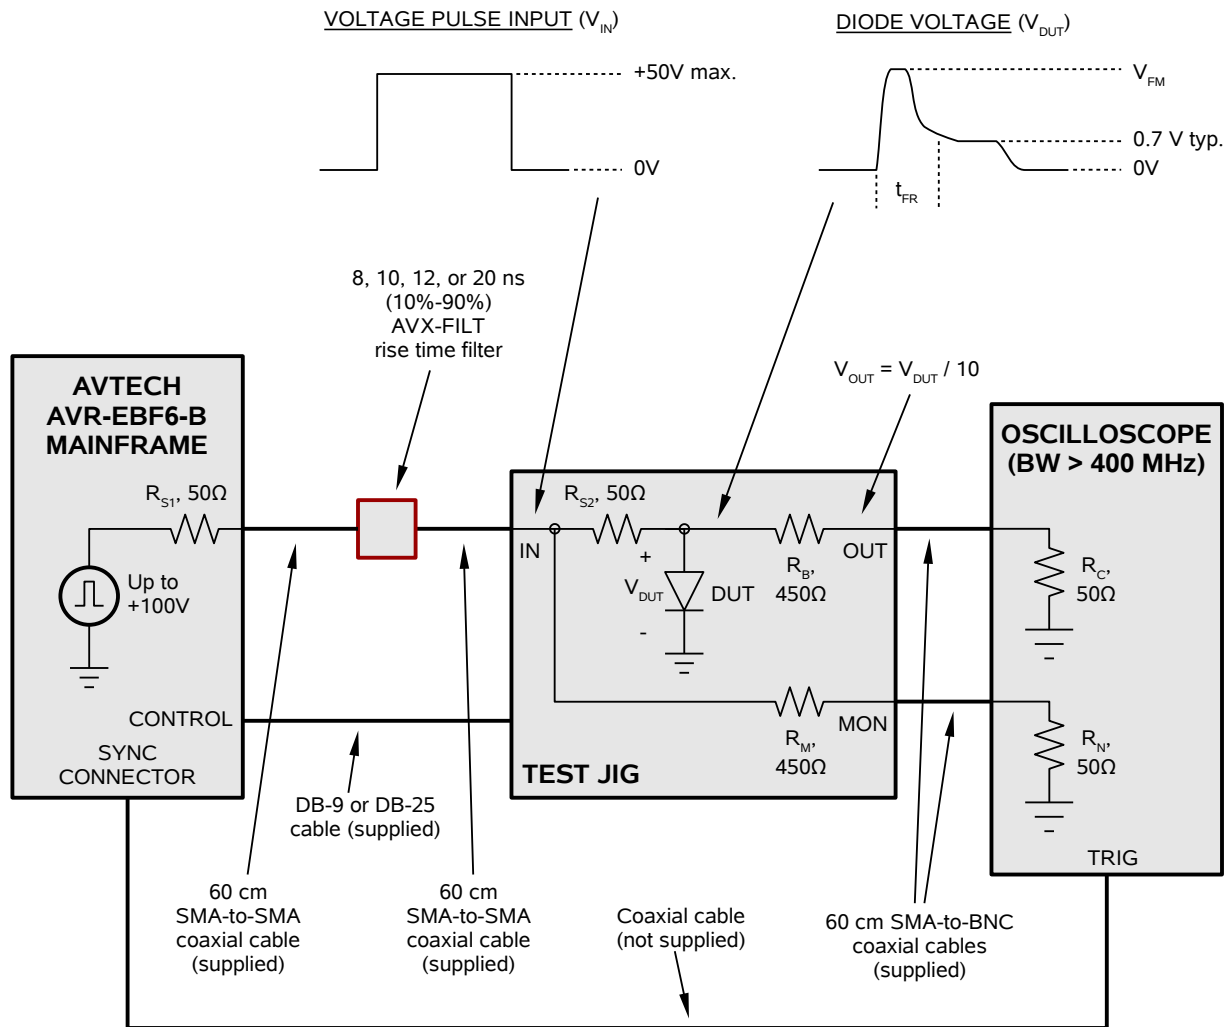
VOLTAGE PULSE INPUT ($V_{IN}$)

+50V max.

0V

DIODE VOLTAGE ($V_{DUT}$)

$V_{FM}$

0.7 V typ.

0V

$t_{FR}$

8, 10, 12, or 20 ns (10%-90%) AVX-FILT rise time filter

$V_{OUT} = V_{DUT} / 10$

AVTECH AVR-EBF6-B MAINFRAME

$R_{S1}$, 50Ω

Up to +100V

CONTROL

SYNC CONNECTOR

$R_{S2}$, 50Ω

IN

+

$V_{DUT}$

-

DUT

$R_B$, 450Ω

OUT

$R_M$, 450Ω

MON

TEST JIG

OSCILLOSCOPE (BW > 400 MHz)

$R_C$, 50Ω

$R_N$, 50Ω

TRIG

DB-9 or DB-25 cable (supplied)

60 cm SMA-to-SMA coaxial cable (supplied)

60 cm SMA-to-SMA coaxial cable (supplied)

Coaxial cable (not supplied)

60 cm SMA-to-BNC coaxial cables (supplied)